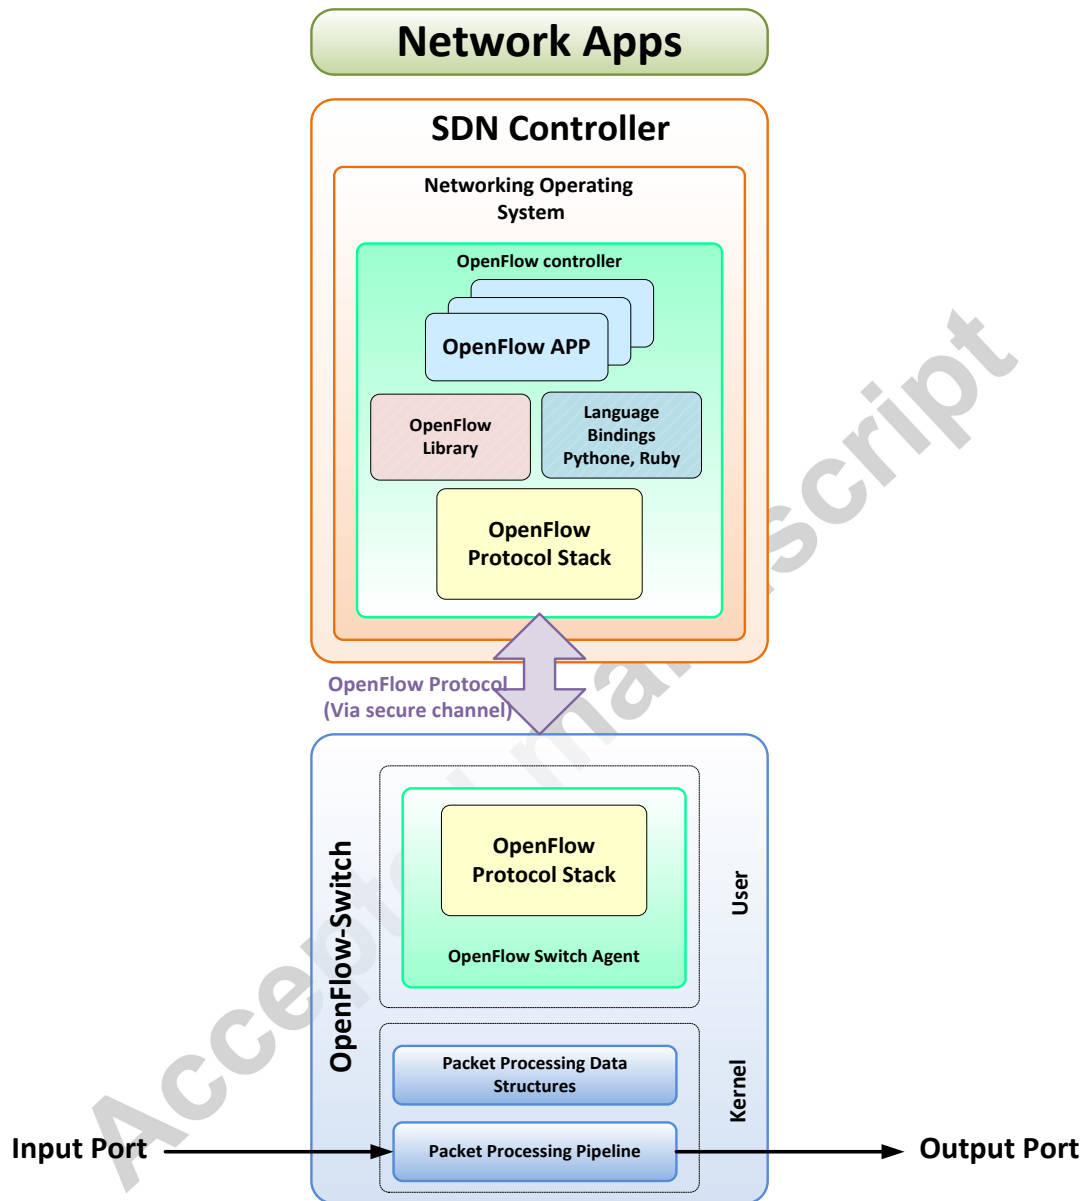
Network Apps

SDN Controller

Networking Operating System

OpenFlow controller

OpenFlow APP

OpenFlow Library

Language Bindings Pythone, Ruby

OpenFlow Protocol Stack

OpenFlow Protocol (Via secure channel)

OpenFlow-Switch

OpenFlow Protocol Stack

OpenFlow Switch Agent

User

Packet Processing Data Structures

Kernel

Input Port

Packet Processing Pipeline

Output Port

Accepted manuscript